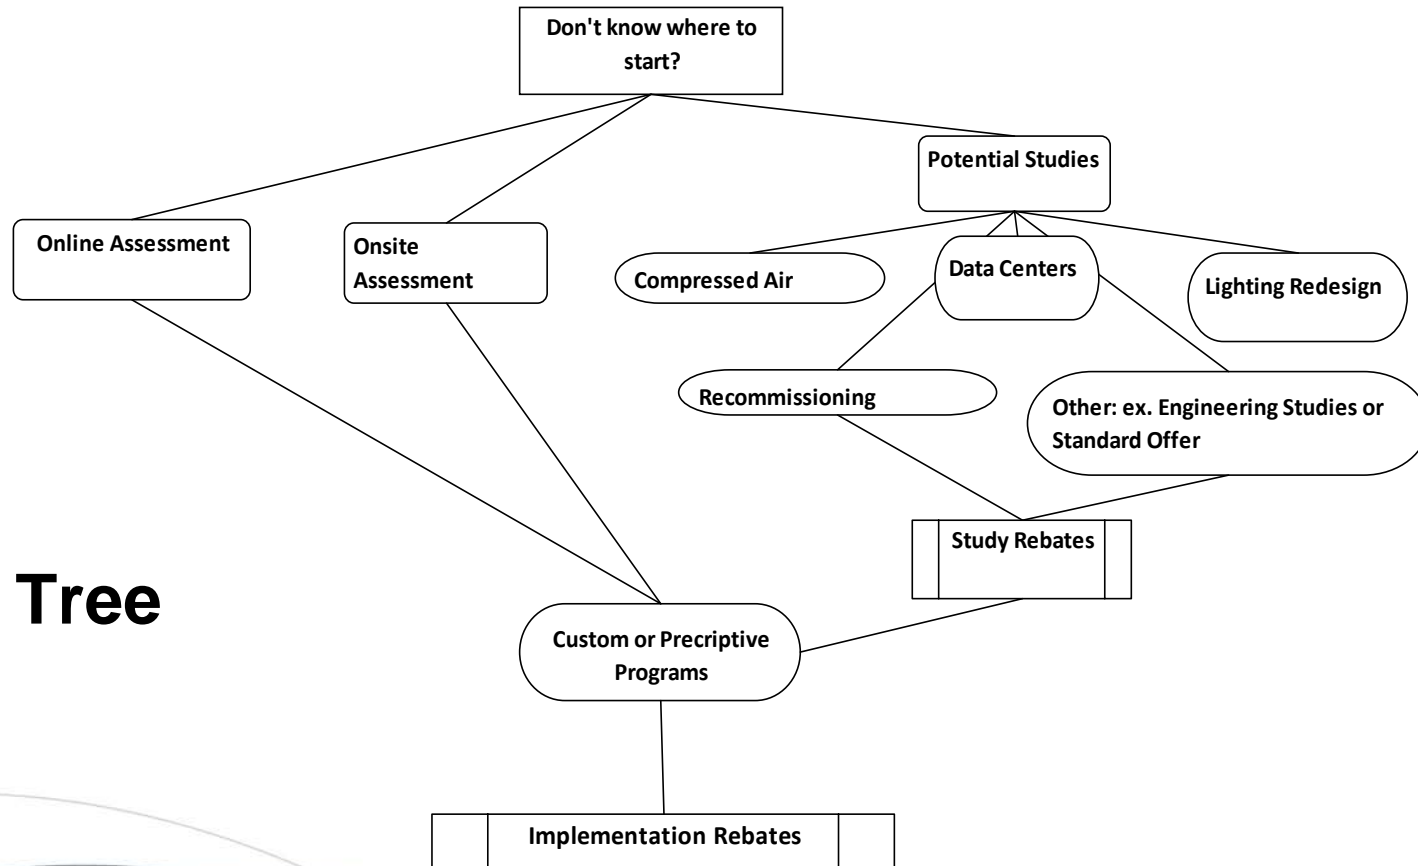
Don't know where to start?

Online Assessment

Onsite Assessment

Potential Studies

Compressed Air

Data Centers

Lighting Redesign

Recommissioning

Other: ex. Engineering Studies or Standard Offer

Study Rebates

Tree

Custom or Precriptive Programs

Implementation Rebates